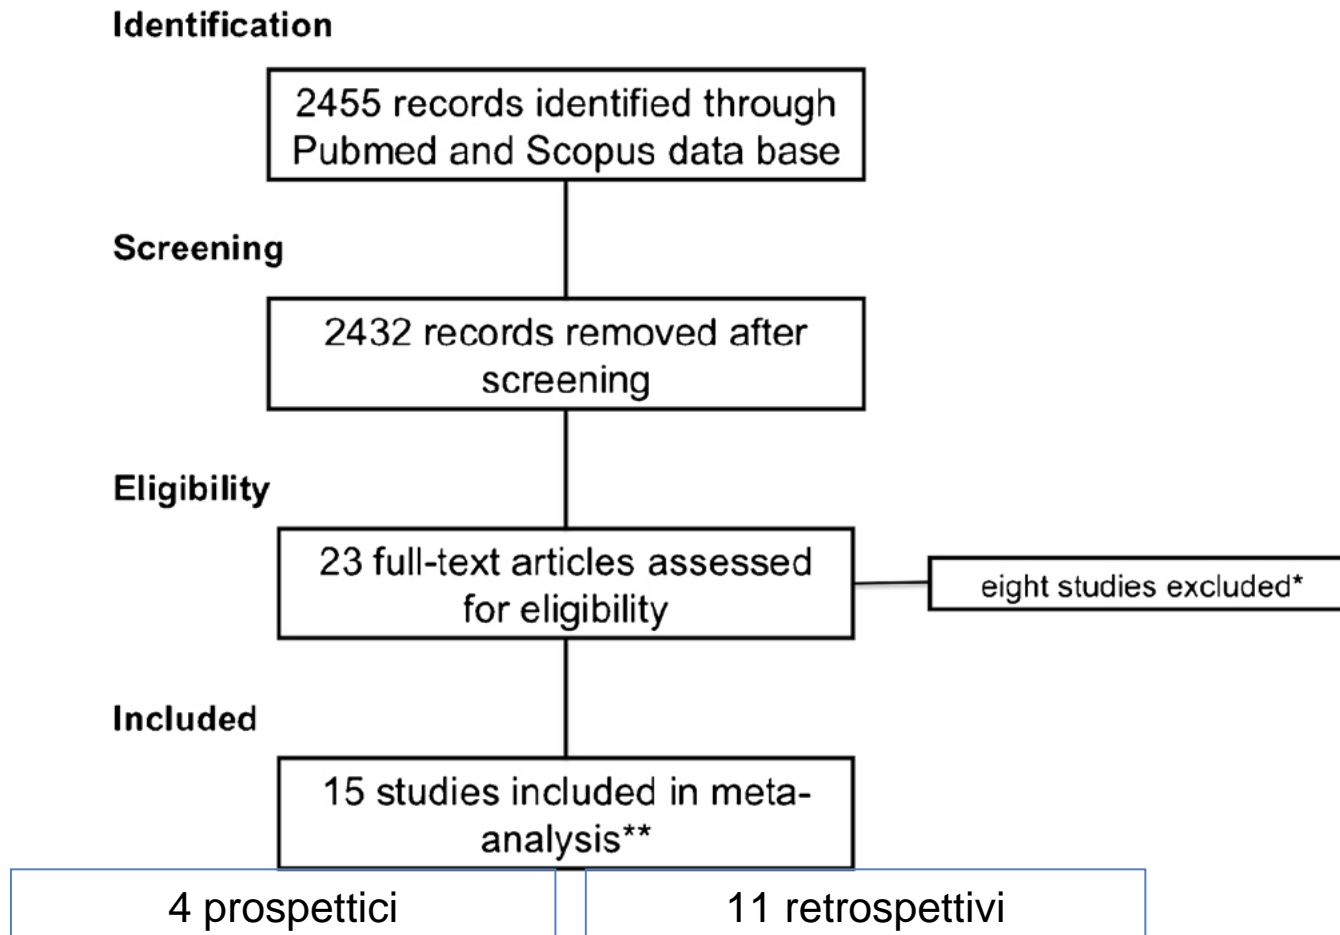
Identification

2455 records identified through Pubmed and Scopus data base

Screening

2432 records removed after screening

Eligibility

23 full-text articles assessed for eligibility

eight studies excluded*

Included

15 studies included in meta-analysis**

4 prospettici

11 retrospettivi